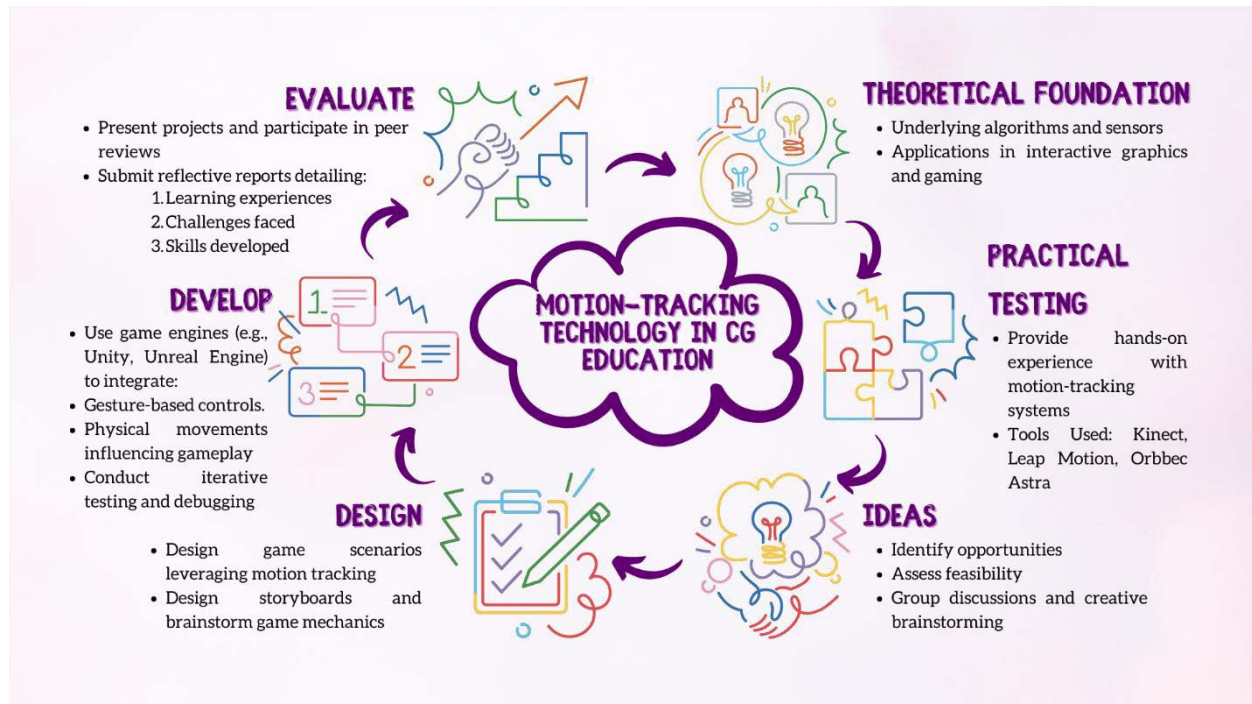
MOTION-TRACKING TECHNOLOGY IN CG EDUCATION

THEORETICAL FOUNDATION
- Underlying algorithms and sensors
- Applications in interactive graphics and gaming

PRACTICAL TESTING
- Provide hands-on experience with motion-tracking systems
- Tools Used: Kinect, Leap Motion, Orbbec Astra

IDEAS
- Identify opportunities
- Assess feasibility
- Group discussions and creative brainstorming

DESIGN
- Design game scenarios leveraging motion tracking
- Design storyboards and brainstorm game mechanics

DEVELOP
- Use game engines (e.g., Unity, Unreal Engine) to integrate:
- Gesture-based controls.
- Physical movements influencing gameplay
- Conduct iterative testing and debugging

EVALUATE
- Present projects and participate in peer reviews
- Submit reflective reports detailing:
1. Learning experiences
2. Challenges faced
3. Skills developed

1
2
3